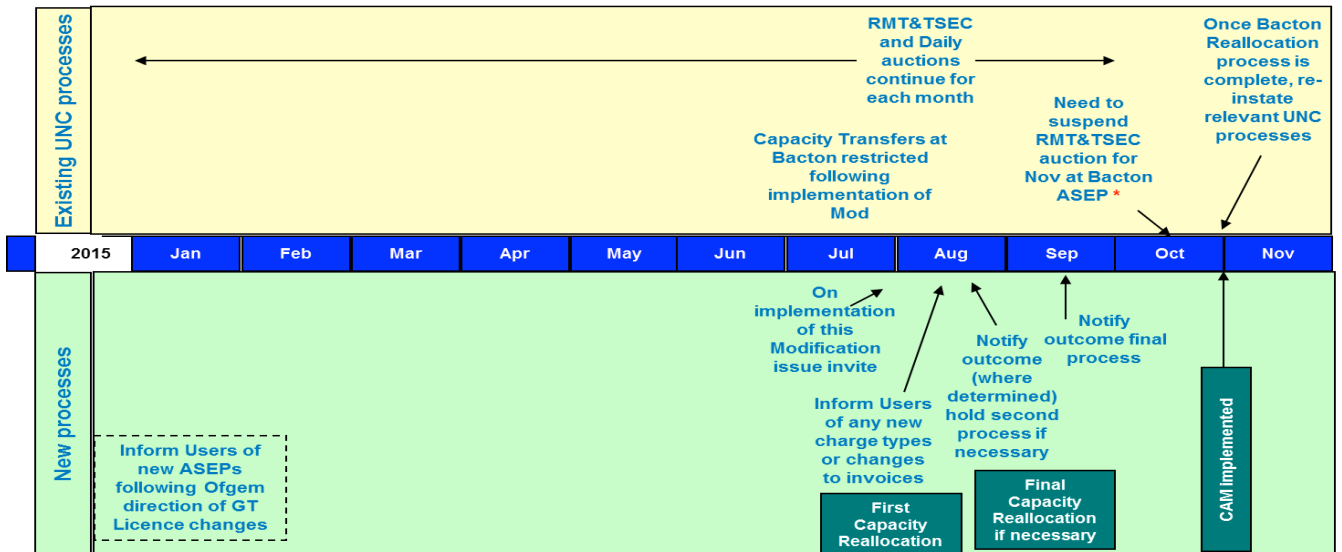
Existing UNC processes

RMT&TSEC and Daily auctions continue for each month

Once Bacton Reallocation process is complete, re-instate relevant UNC processes

Need to suspend RMT&TSEC auction for Nov at Bacton ASEP *

Capacity Transfers at Bacton restricted following implementation of Mod

| 2015 | Jan | Feb | Mar | Apr | May | Jun | Jul | Aug | Sep | Oct | Nov |
|---|---|---|---|---|---|---|---|---|---|---|---|

New processes

On implementation of this Modification issue invite

Notify outcome (where determined) hold second process if necessary

Notify outcome final process

Inform Users of any new charge types or changes to invoices

CAM Implemented

Inform Users of new ASEPs following Ofgem direction of GT Licence changes

First Capacity Reallocation

Final Capacity Reallocation if necessary